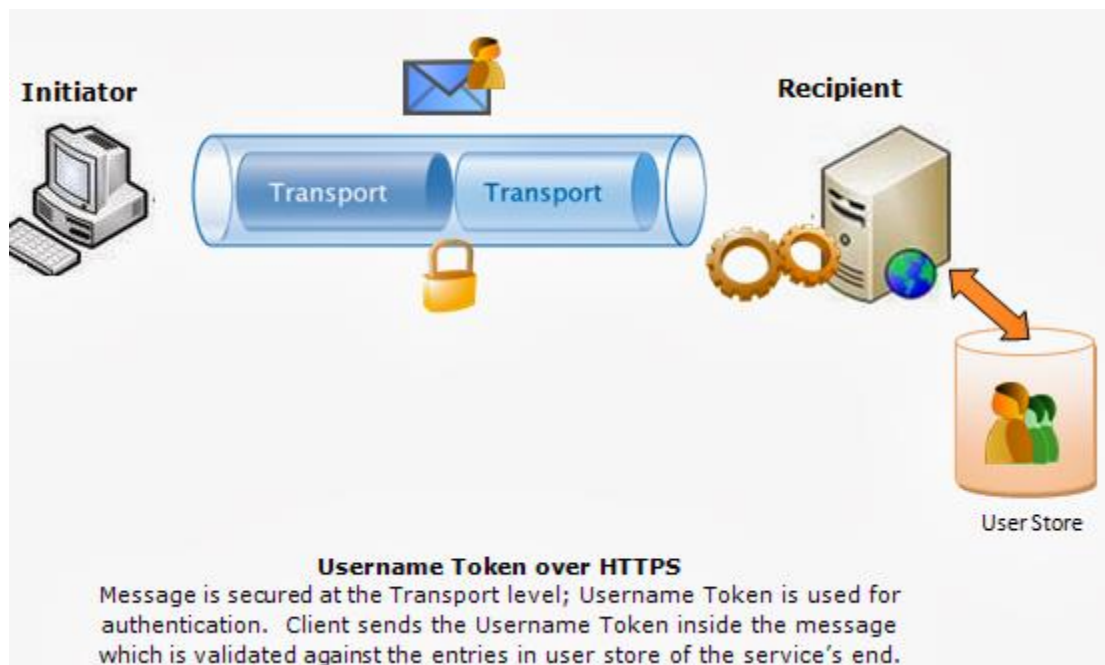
Initiator

Recipient

Transport

Transport

User Store

**Username Token over HTTPS**
Message is secured at the Transport level; Username Token is used for authentication. Client sends the Username Token inside the message which is validated against the entries in user store of the service's end.